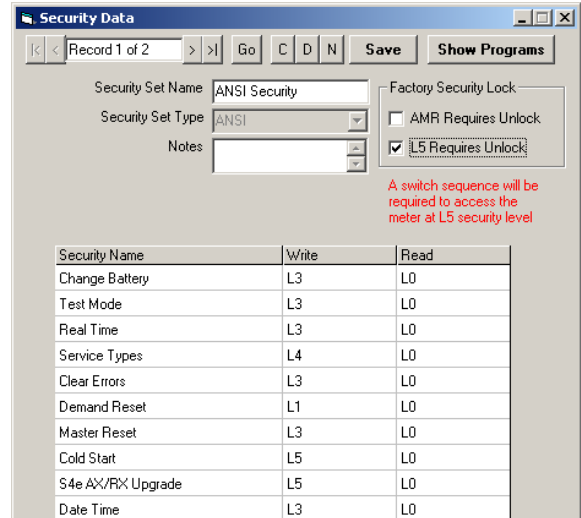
Security Data

|< < Record 1 of 2 > >| Go C D N Save Show Programs

Security Set Name ANSI Security
Security Set Type ANSI
Notes

Factory Security Lock
AMR Requires Unlock
L5 Requires Unlock

A switch sequence will be required to access the meter at L5 security level

| Security Name | Write | Read |
|---|---|---|
| Change Battery | L3 | L0 |
| Test Mode | L3 | L0 |
| Real Time | L3 | L0 |
| Service Types | L4 | L0 |
| Clear Errors | L3 | L0 |
| Demand Reset | L1 | L0 |
| Master Reset | L3 | L0 |
| Cold Start | L5 | L0 |
| S4e AX/RX Upgrade | L5 | L0 |
| Date Time | L3 | L0 |